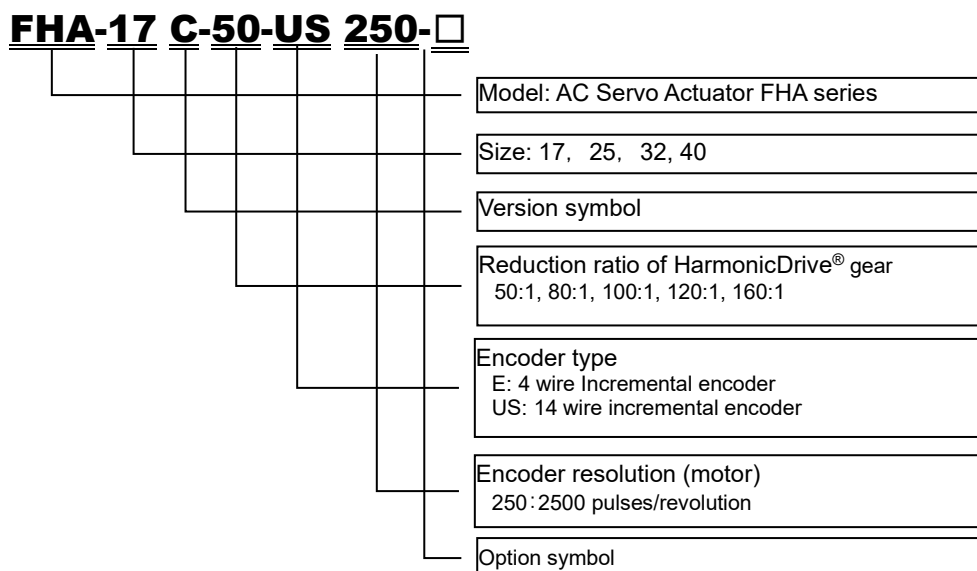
FHA-17 C-50-US 250-□

Model: AC Servo Actuator FHA series

Size: 17, 25, 32, 40

Version symbol

Reduction ratio of HarmonicDrive® gear
50:1, 80:1, 100:1, 120:1, 160:1

Encoder type
E: 4 wire Incremental encoder
US: 14 wire incremental encoder

Encoder resolution (motor)
250:2500 pulses/revolution

Option symbol